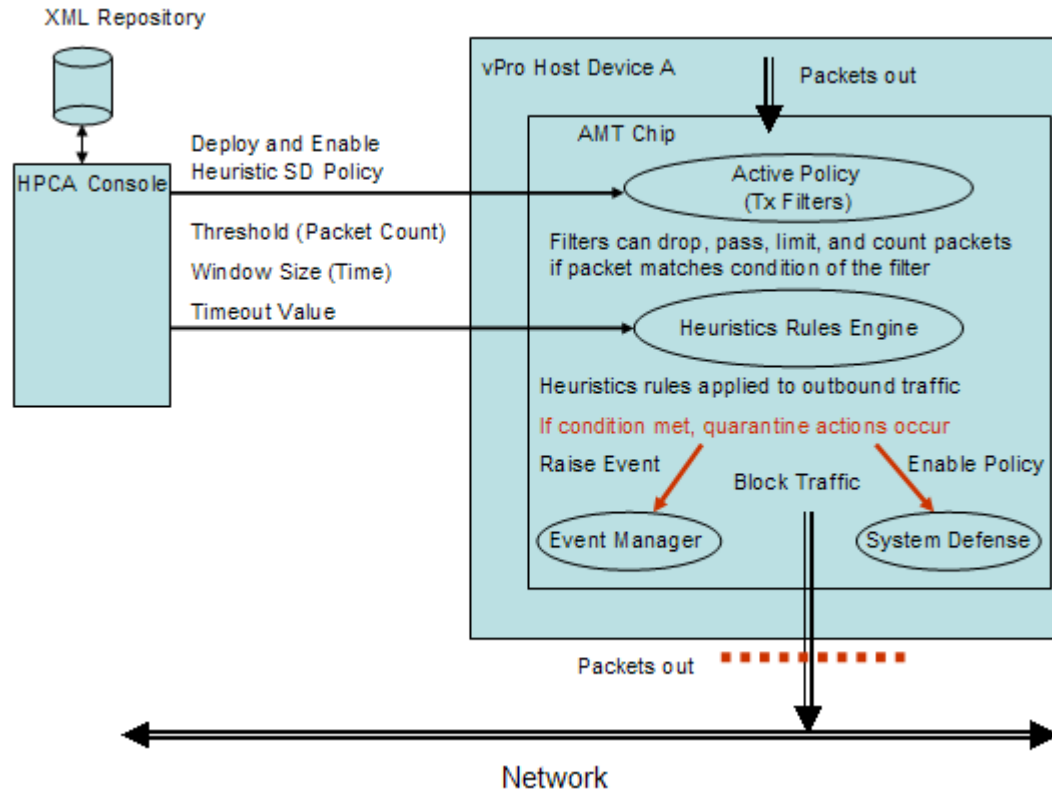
XML Repository

HPCA Console

Deploy and Enable Heuristic SD Policy

Threshold (Packet Count)

Window Size (Time)

Timeout Value

vPro Host Device A

Packets out

AMT Chip

Active Policy
(Tx Filters)

Filters can drop, pass, limit, and count packets if packet matches condition of the filter

Heuristics Rules Engine

Heuristics rules applied to outbound traffic

If condition met, quarantine actions occur

Raise Event

Block Traffic

Enable Policy

Event Manager

System Defense

Packets out

Network